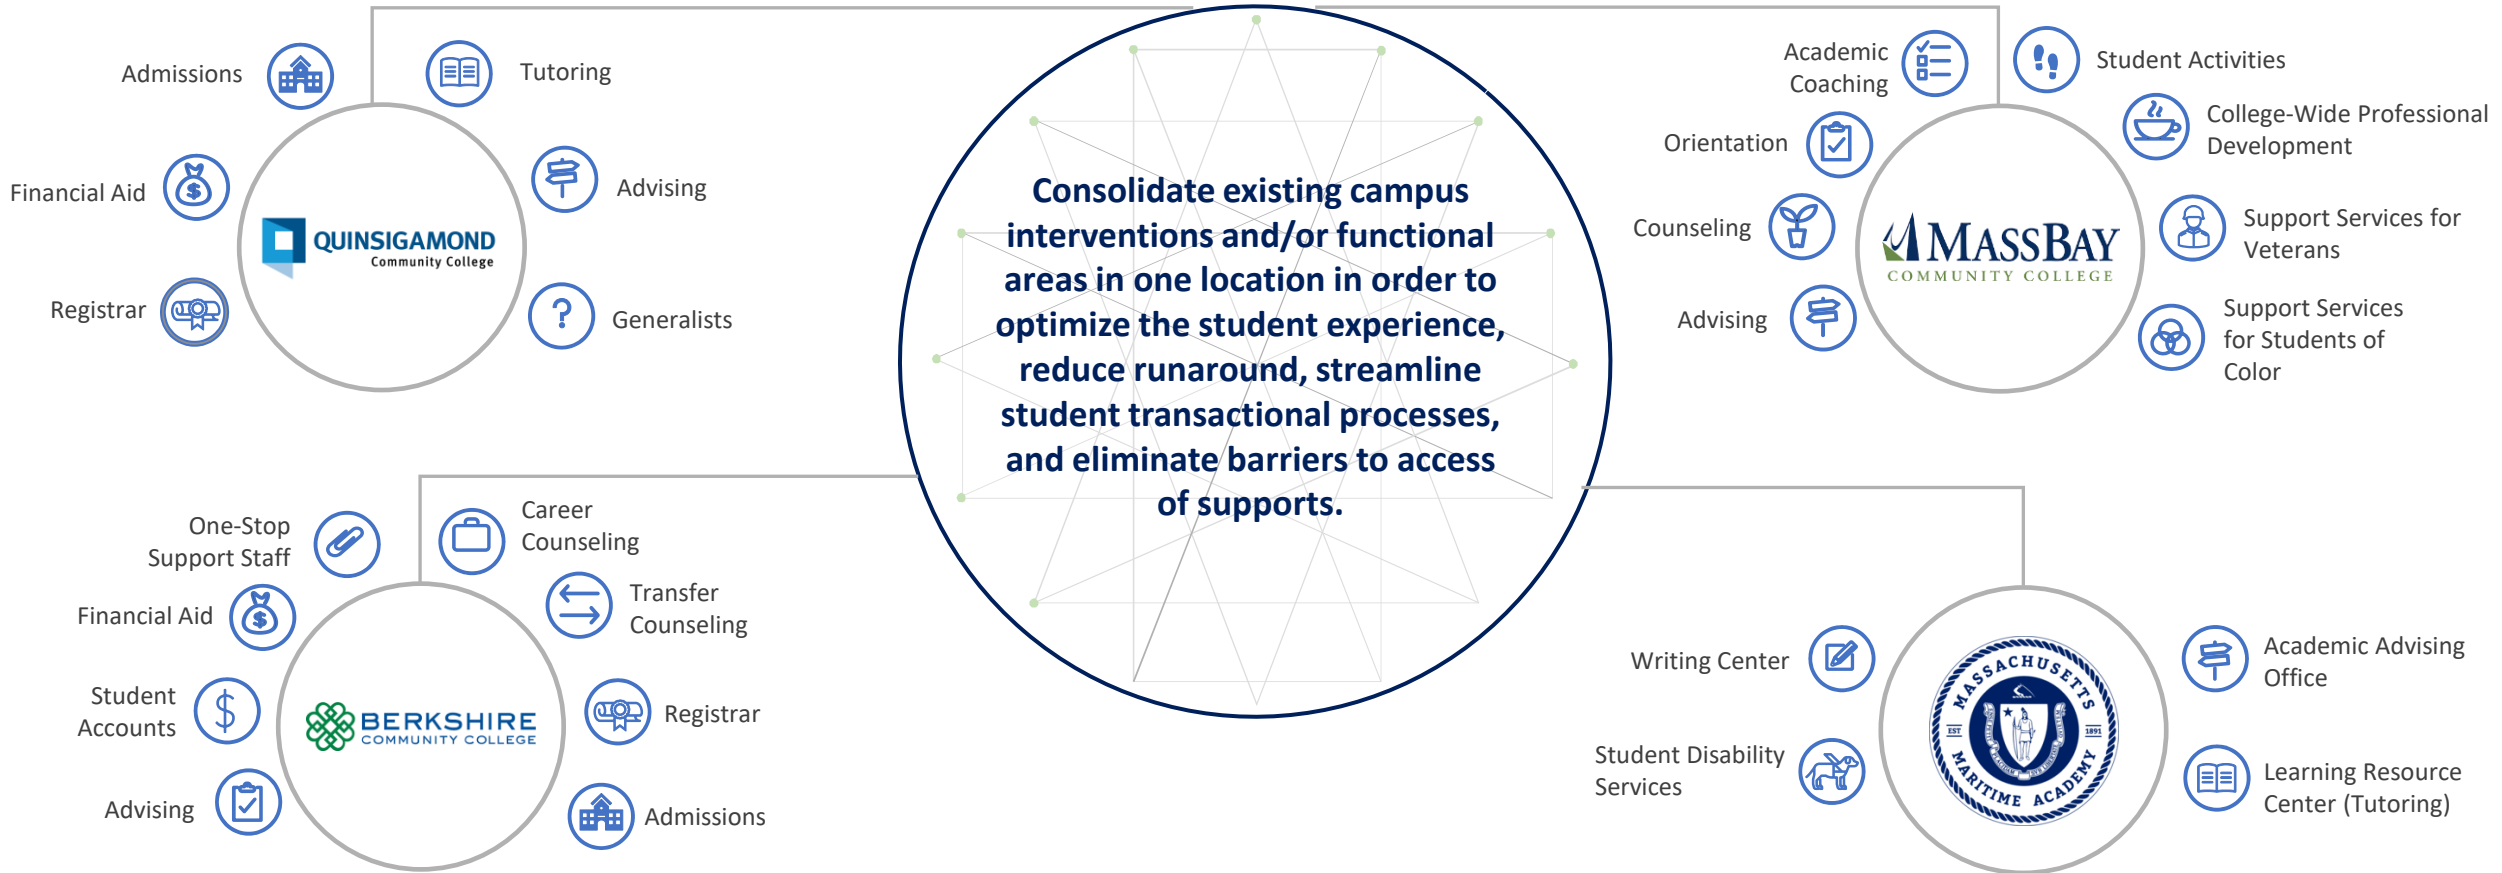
Consolidate existing campus interventions and/or functional areas in one location in order to optimize the student experience, reduce runaround, streamline student transactional processes, and eliminate barriers to access of supports.

QUINSIGAMOND Community College

Admissions

Tutoring

Financial Aid

Advising

Registrar

Generalists

MASSBAY COMMUNITY COLLEGE

Academic Coaching

Student Activities

College-Wide Professional Development

Orientation

Counseling

Support Services for Veterans

Advising

Support Services for Students of Color

BERKSHIRE COMMUNITY COLLEGE

One-Stop Support Staff

Career Counseling

Transfer Counseling

Financial Aid

Student Accounts

Registrar

Advising

Admissions

MASSACHUSETTS MARITIME ACADEMY EST 1891

Writing Center

Academic Advising Office

Student Disability Services

Learning Resource Center (Tutoring)